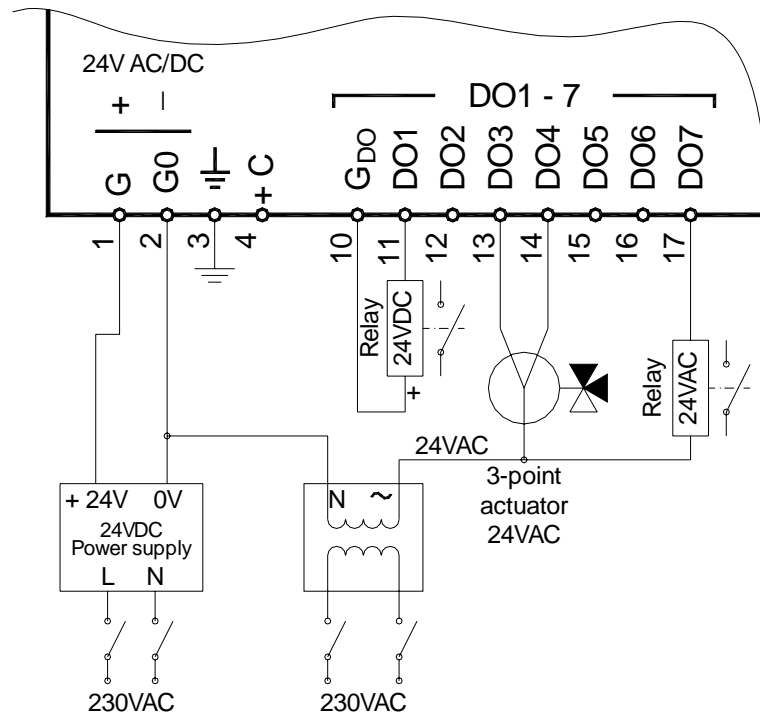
24V AC/DC

+ –

G G0 + C

DO1 - 7

$G_{DO}$ DO1 DO2 DO3 DO4 DO5 DO6 DO7

1 2 3 4 10 11 12 13 14 15 16 17

Relay 24VDC +

Relay 24VAC

24VAC

3-point actuator 24VAC

+ 24V 0V
24VDC Power supply
L N

N ~

230VAC

230VAC